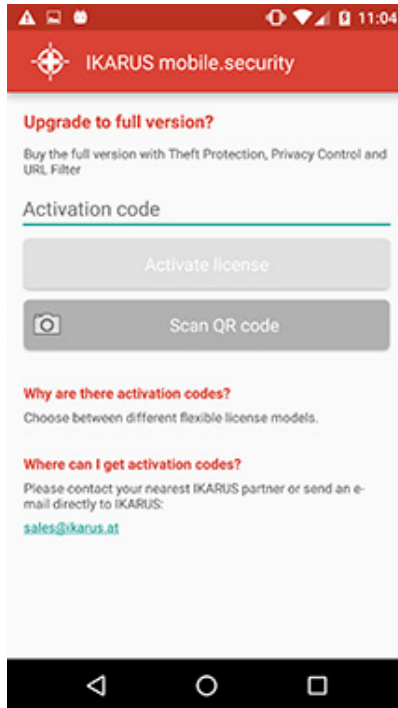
11:04

IKARUS mobile.security

Upgrade to full version?

Buy the full version with Theft Protection, Privacy Control and URL Filter

Activation code

Activate license

Scan QR code

Why are there activation codes?

Choose between different flexible license models.

Where can I get activation codes?

Please contact your nearest IKARUS partner or send an e-mail directly to IKARUS:

sales@ikarus.at